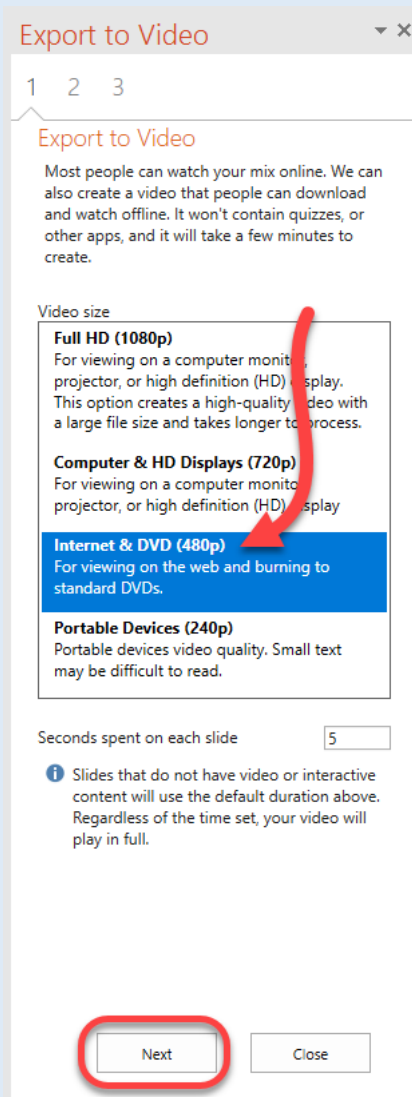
Export to Video

1 2 3

Export to Video

Most people can watch your mix online. We can also create a video that people can download and watch offline. It won't contain quizzes, or other apps, and it will take a few minutes to create.

Video size

**Full HD (1080p)**
For viewing on a computer monit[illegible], projector, or high definition (HD) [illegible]splay. This option creates a high-quality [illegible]deo with a large file size and takes longer t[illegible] process.

**Computer & HD Displays (720p)**
For viewing on a computer monit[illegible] projector, or high definition (HD) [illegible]splay

**Internet & DVD (480p)**
For viewing on the web and burning to standard DVDs.

**Portable Devices (240p)**
Portable devices video quality. Small text may be difficult to read.

Seconds spent on each slide 5

Slides that do not have video or interactive content will use the default duration above. Regardless of the time set, your video will play in full.

Next Close